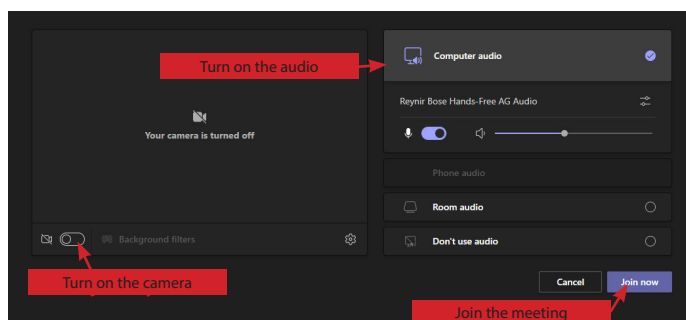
Turn on the audio

Your camera is turned off

Background filters

Turn on the camera

Computer audio

Reynir Bose Hands-Free AG Audio

Phone audio

Room audio

Don't use audio

Cancel

Join now

Join the meeting